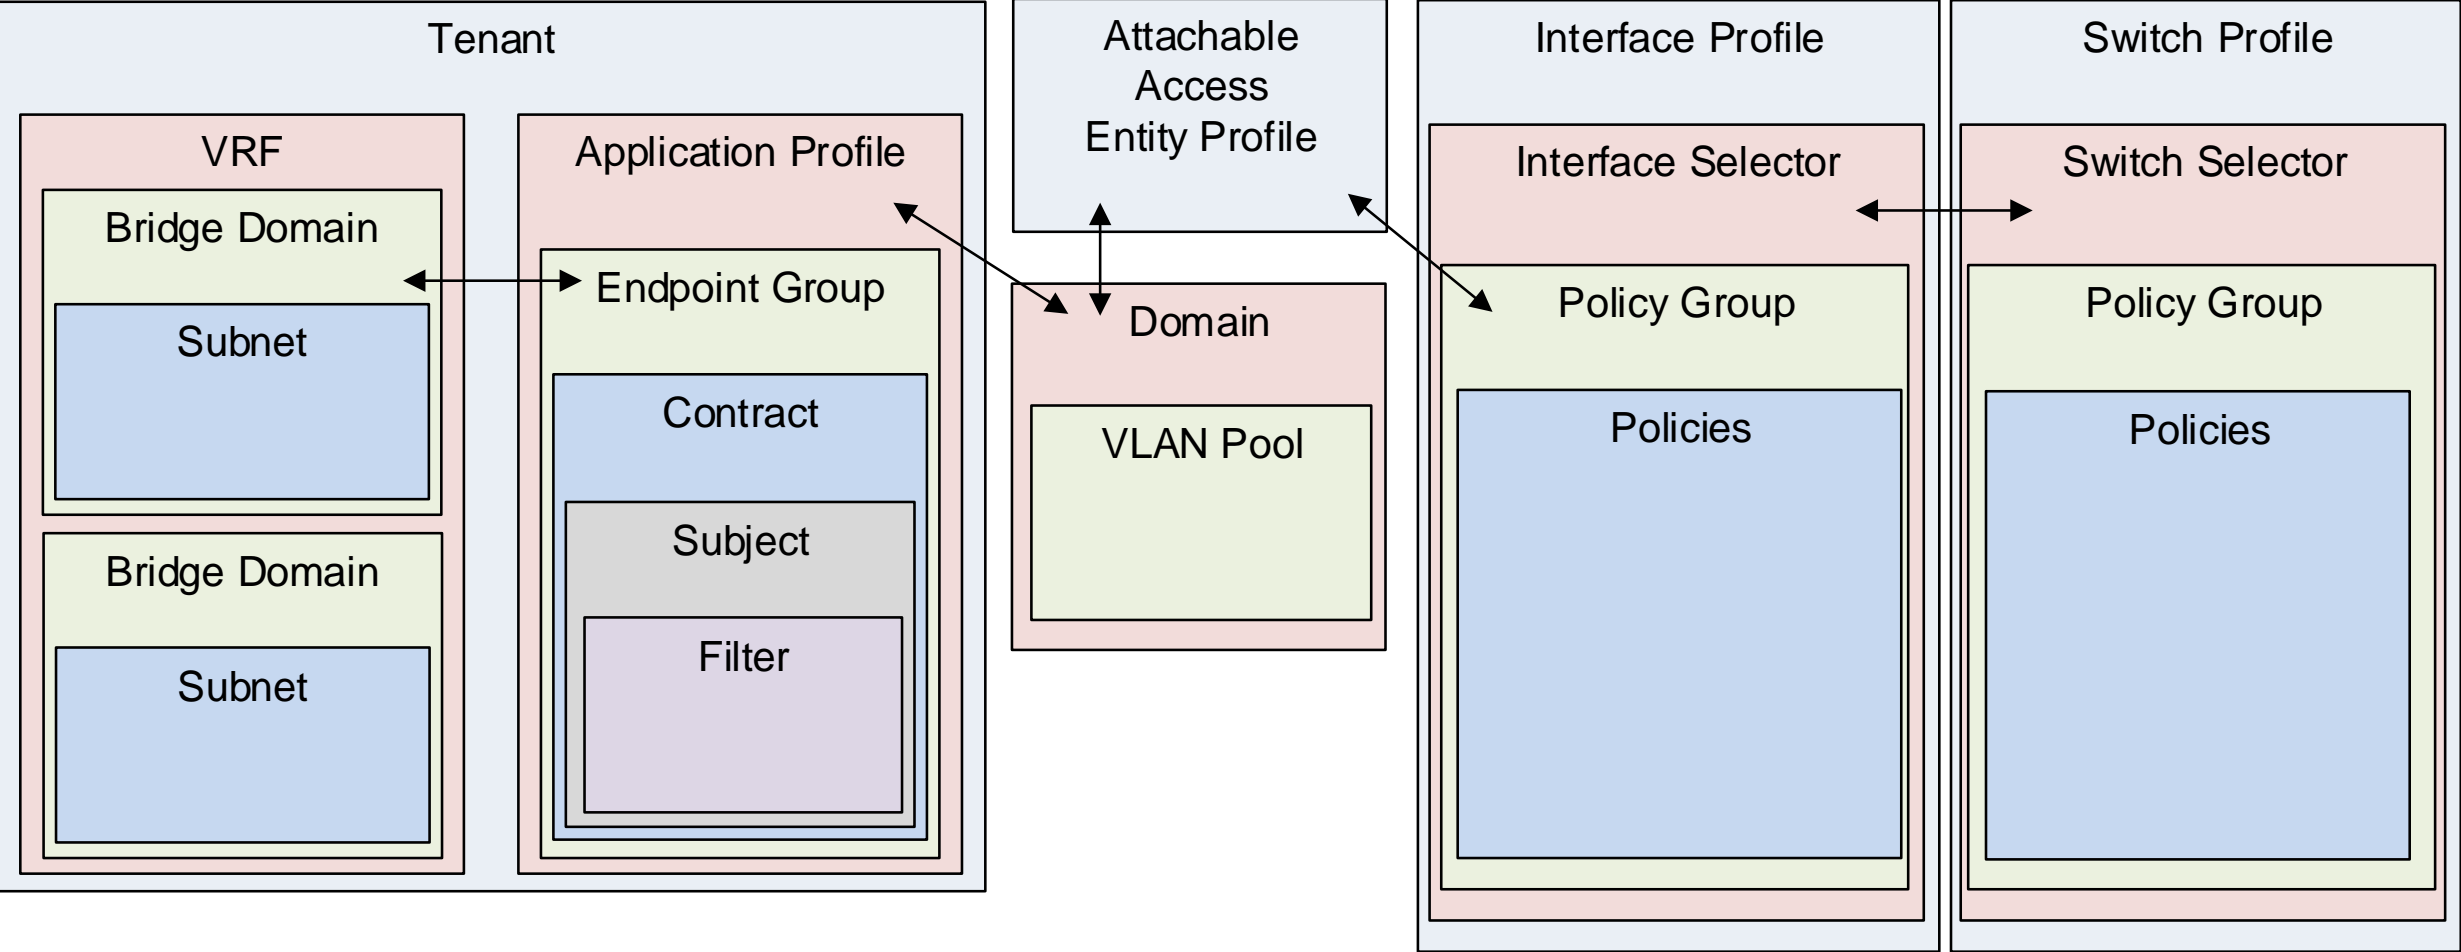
Tenant

VRF

Bridge Domain

Subnet

Bridge Domain

Subnet

Application Profile

Endpoint Group

Contract

Subject

Filter

Attachable Access Entity Profile

Domain

VLAN Pool

Interface Profile

Interface Selector

Policy Group

Policies

Switch Profile

Switch Selector

Policy Group

Policies